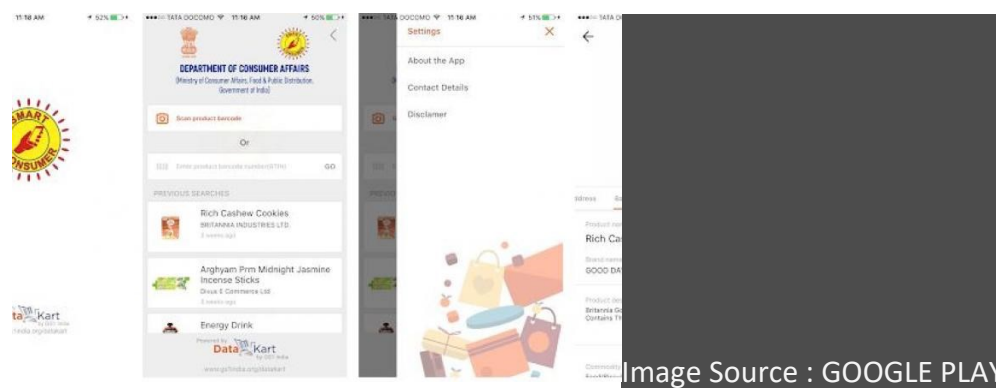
11:16 AM 52%

SMART CONSUMER

DataKart by GS1 India
gs1india.org/datakart

TATA DOCOMO 11:16 AM 50%

DEPARTMENT OF CONSUMER AFFAIRS
(Ministry of Consumer Affairs, Food & Public Distribution, Government of India)

Scan product barcode

Or

Enter product barcode number(GTIN) GO

PREVIOUS SEARCHES

Rich Cashew Cookies
BRITANNIA INDUSTRIES LTD.
3 weeks ago

Arghyam Prm Midnight Jasmine Incense Sticks
Divya E Commerce Ltd
3 weeks ago

Energy Drink

Powered by DataKart by GS1 India
www.gs1india.org/datakart

TATA DOCOMO 11:16 AM 51%

Settings

About the App

Contact Details

Disclaimer

TATA D

Rich Ca

GOOD DA

Britannia
Contains

Image Source : GOOGLE PLAY